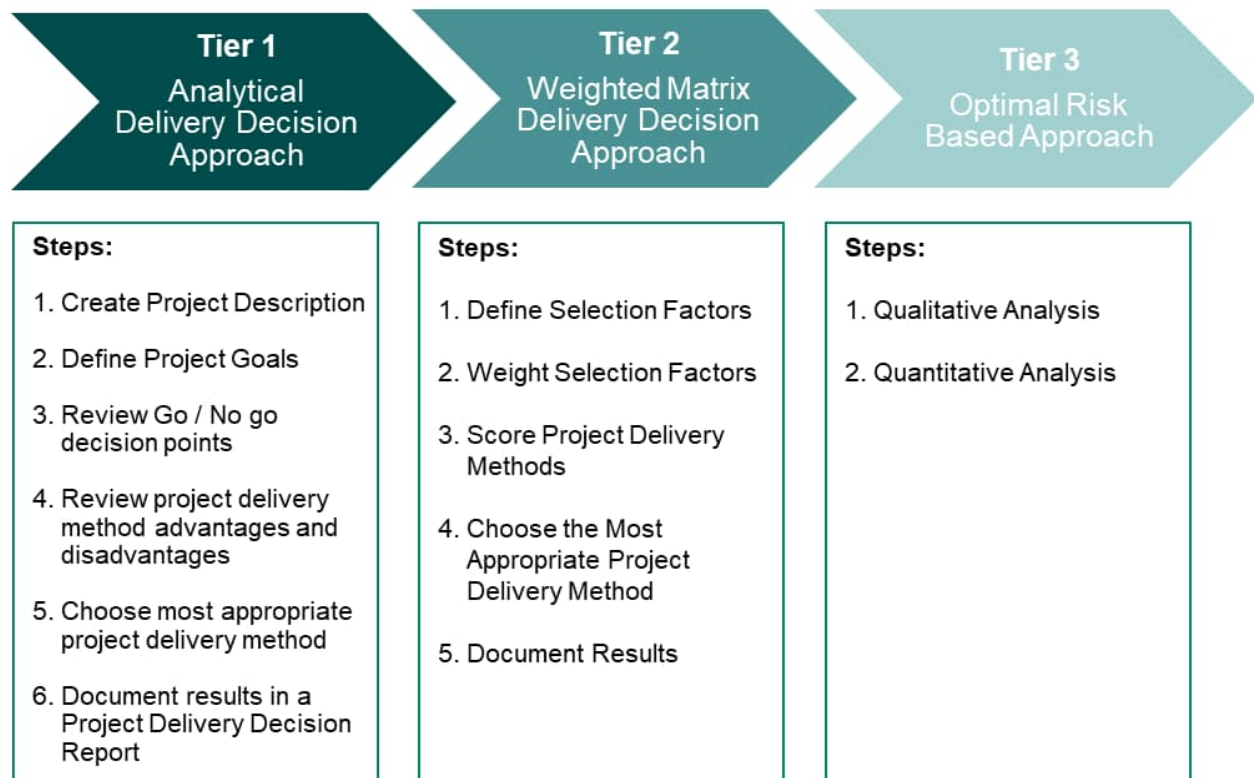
Tier 1
Analytical Delivery Decision Approach

Tier 2
Weighted Matrix Delivery Decision Approach

Tier 3
Optimal Risk Based Approach

Steps:

1. Create Project Description

2. Define Project Goals

3. Review Go / No go decision points

4. Review project delivery method advantages and disadvantages

5. Choose most appropriate project delivery method

6. Document results in a Project Delivery Decision Report

Steps:

1. Define Selection Factors

2. Weight Selection Factors

3. Score Project Delivery Methods

4. Choose the Most Appropriate Project Delivery Method

5. Document Results

Steps:

1. Qualitative Analysis

2. Quantitative Analysis